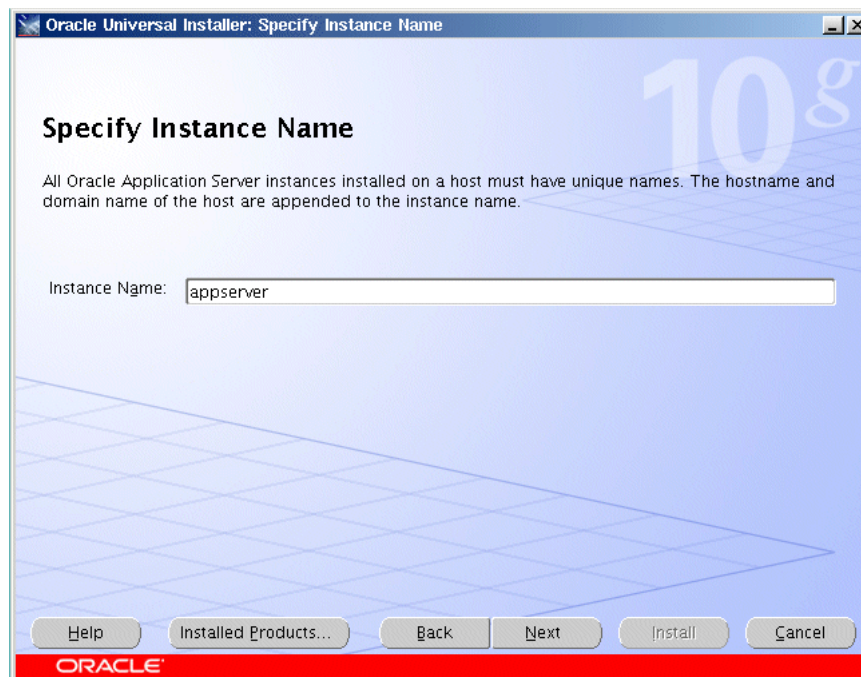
Oracle Universal Installer: Specify Instance Name

10g

Specify Instance Name

All Oracle Application Server instances installed on a host must have unique names. The hostname and domain name of the host are appended to the instance name.

Instance Name: appserver

Help Installed Products... Back Next Install Cancel

ORACLE